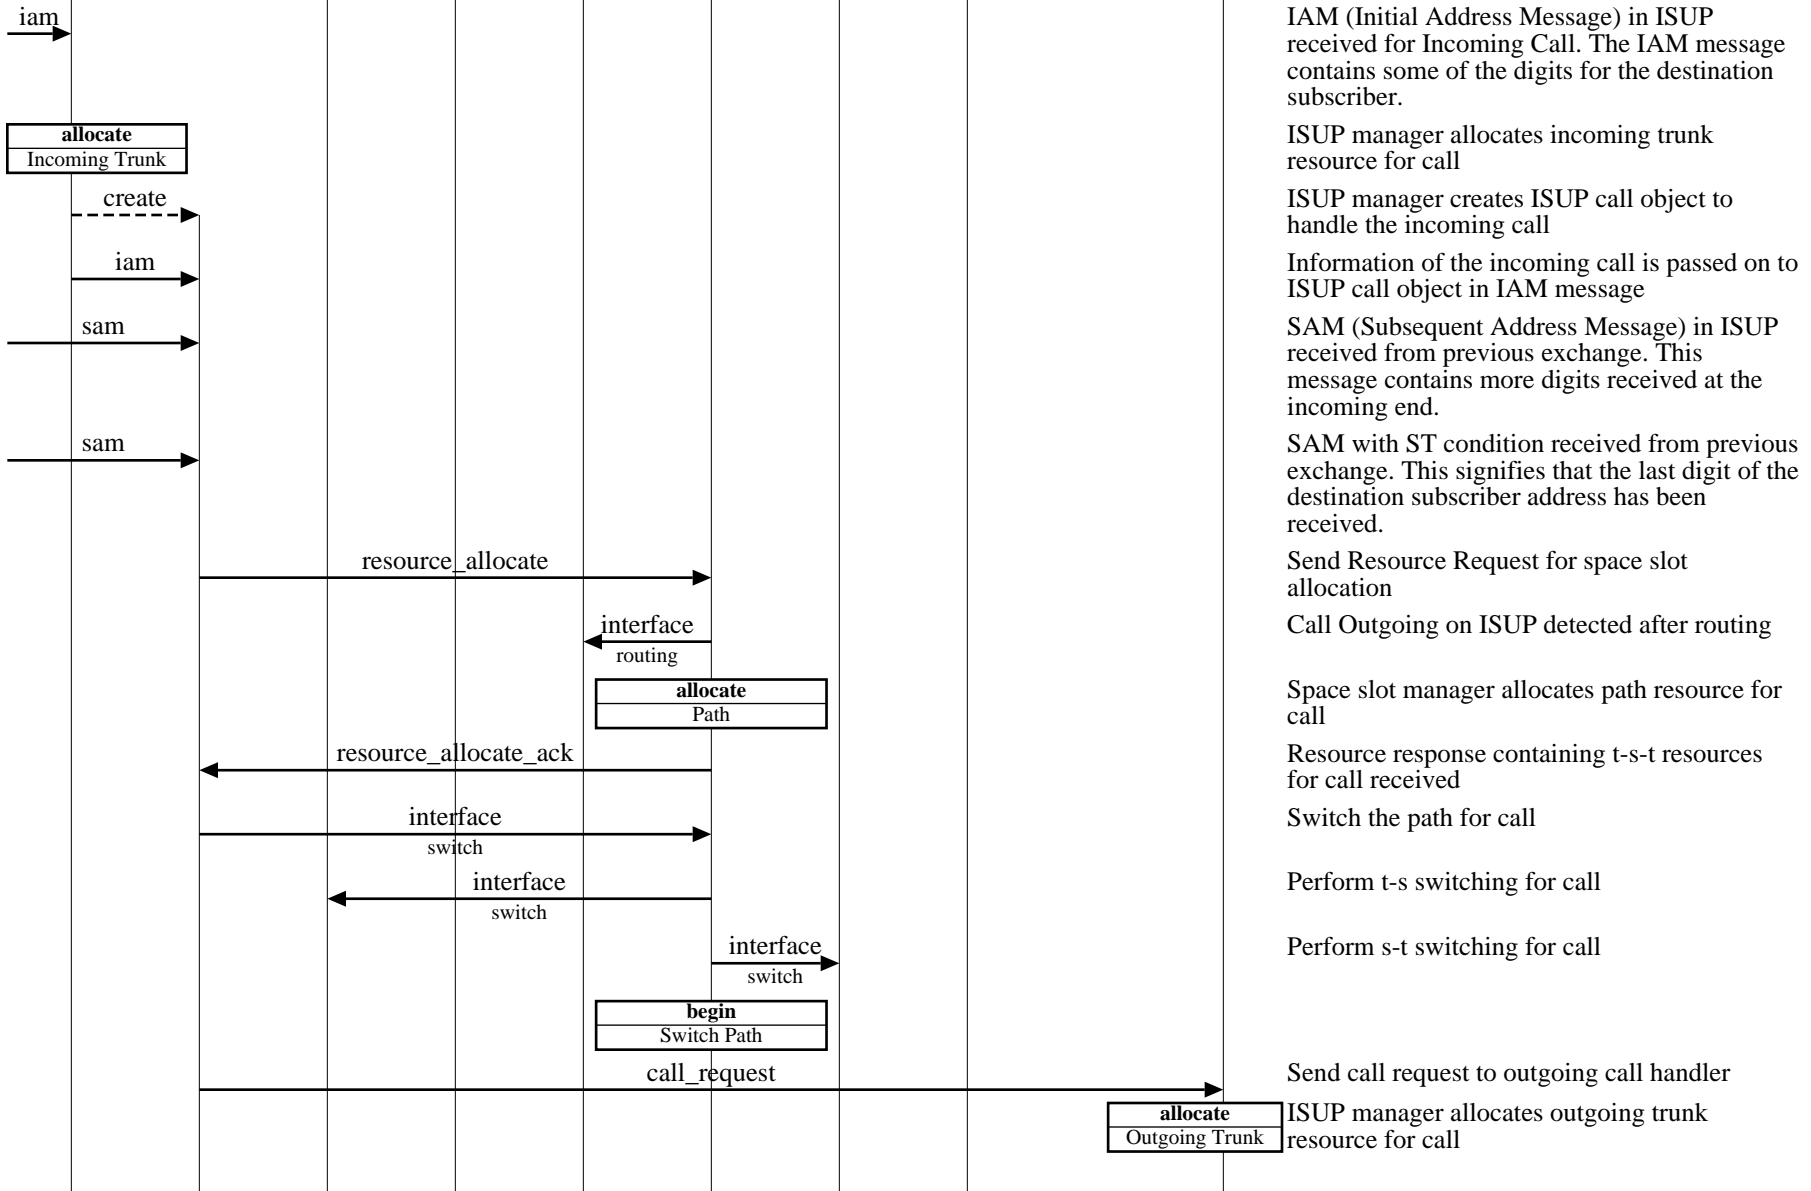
iam

IAM (Initial Address Message) in ISUP received for Incoming Call. The IAM message contains some of the digits for the destination subscriber.

**allocate**
Incoming Trunk

ISUP manager allocates incoming trunk resource for call

create

ISUP manager creates ISUP call object to handle the incoming call

iam

Information of the incoming call is passed on to ISUP call object in IAM message

sam

SAM (Subsequent Address Message) in ISUP received from previous exchange. This message contains more digits received at the incoming end.

sam

SAM with ST condition received from previous exchange. This signifies that the last digit of the destination subscriber address has been received.

resource_allocate

Send Resource Request for space slot allocation

interface
routing

Call Outgoing on ISUP detected after routing

**allocate**
Path

Space slot manager allocates path resource for call

resource_allocate_ack

Resource response containing t-s-t resources for call received

interface
switch

Switch the path for call

interface
switch

Perform t-s switching for call

interface
switch

Perform s-t switching for call

**begin**
Switch Path

call_request

Send call request to outgoing call handler

**allocate**
Outgoing Trunk

ISUP manager allocates outgoing trunk resource for call